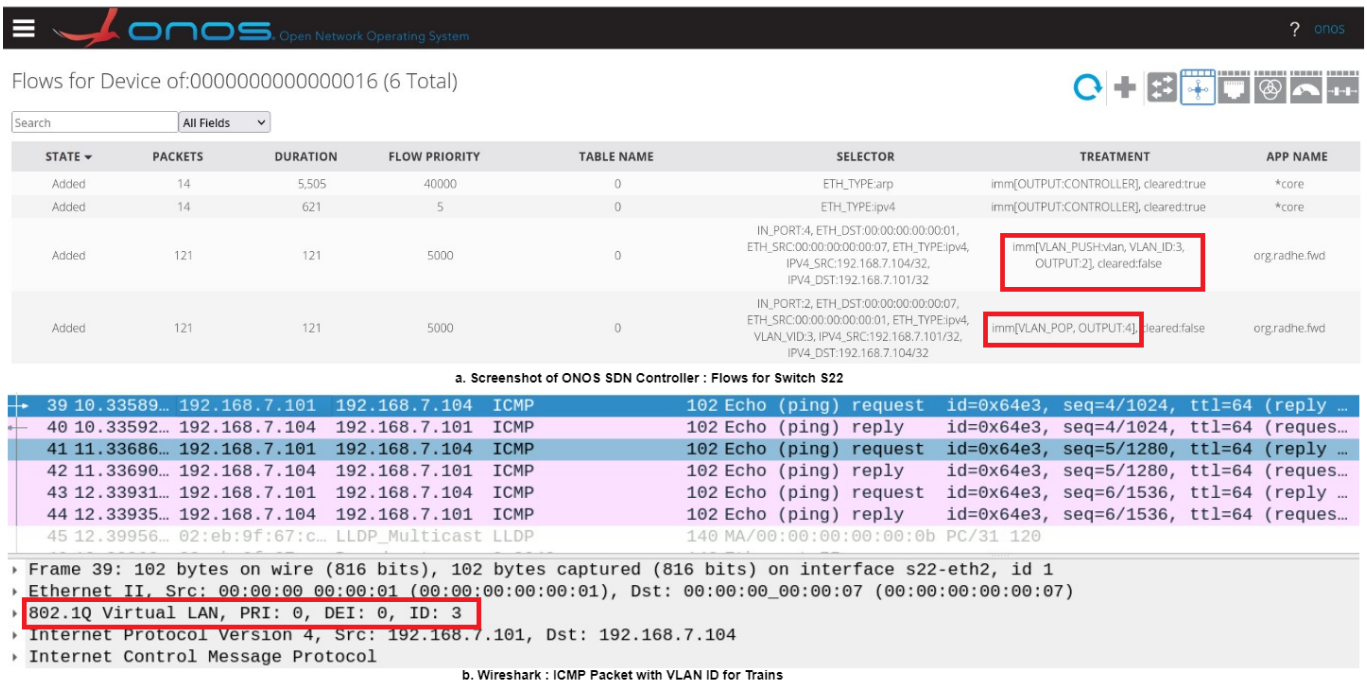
ONOS Open Network Operating System

? onos

Flows for Device of:0000000000000016 (6 Total)

Search
All Fields

| STATE | PACKETS | DURATION | FLOW PRIORITY | TABLE NAME | SELECTOR | TREATMENT | APP NAME |
|---|---|---|---|---|---|---|---|
| Added | 14 | 5,505 | 40000 | 0 | ETH_TYPE:arp | imm[OUTPUT:CONTROLLER], cleared:true | *core |
| Added | 14 | 621 | 5 | 0 | ETH_TYPE:ipv4 | imm[OUTPUT:CONTROLLER], cleared:true | *core |
| Added | 121 | 121 | 5000 | 0 | IN_PORT:4, ETH_DST:00:00:00:00:00:01, ETH_SRC:00:00:00:00:00:07, ETH_TYPE:ipv4, IPV4_SRC:192.168.7.104/32, IPV4_DST:192.168.7.101/32 | imm[VLAN_PUSH:vlan, VLAN_ID:3, OUTPUT:2], cleared:false | org.radhe.fwd |
| Added | 121 | 121 | 5000 | 0 | IN_PORT:2, ETH_DST:00:00:00:00:00:07, ETH_SRC:00:00:00:00:00:01, ETH_TYPE:ipv4, VLAN_VID:3, IPV4_SRC:192.168.7.101/32, IPV4_DST:192.168.7.104/32 | imm[VLAN_POP, OUTPUT:4], cleared:false | org.radhe.fwd |

a. Screenshot of ONOS SDN Controller : Flows for Switch S22

39 10.33589… 192.168.7.101 192.168.7.104 ICMP 102 Echo (ping) request id=0x64e3, seq=4/1024, ttl=64 (reply …
40 10.33592… 192.168.7.104 192.168.7.101 ICMP 102 Echo (ping) reply id=0x64e3, seq=4/1024, ttl=64 (reques…
41 11.33686… 192.168.7.101 192.168.7.104 ICMP 102 Echo (ping) request id=0x64e3, seq=5/1280, ttl=64 (reply …
42 11.33690… 192.168.7.104 192.168.7.101 ICMP 102 Echo (ping) reply id=0x64e3, seq=5/1280, ttl=64 (reques…
43 12.33931… 192.168.7.101 192.168.7.104 ICMP 102 Echo (ping) request id=0x64e3, seq=6/1536, ttl=64 (reply …
44 12.33935… 192.168.7.104 192.168.7.101 ICMP 102 Echo (ping) reply id=0x64e3, seq=6/1536, ttl=64 (reques…
45 12.39956… 02:eb:9f:67:c… LLDP_Multicast LLDP 140 MA/00:00:00:00:00:0b PC/31 120
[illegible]

Frame 39: 102 bytes on wire (816 bits), 102 bytes captured (816 bits) on interface s22-eth2, id 1
Ethernet II, Src: 00:00:00_00:00:01 (00:00:00:00:00:01), Dst: 00:00:00_00:00:07 (00:00:00:00:00:07)
802.1Q Virtual LAN, PRI: 0, DEI: 0, ID: 3
Internet Protocol Version 4, Src: 192.168.7.101, Dst: 192.168.7.104
Internet Control Message Protocol

b. Wireshark : ICMP Packet with VLAN ID for Trains